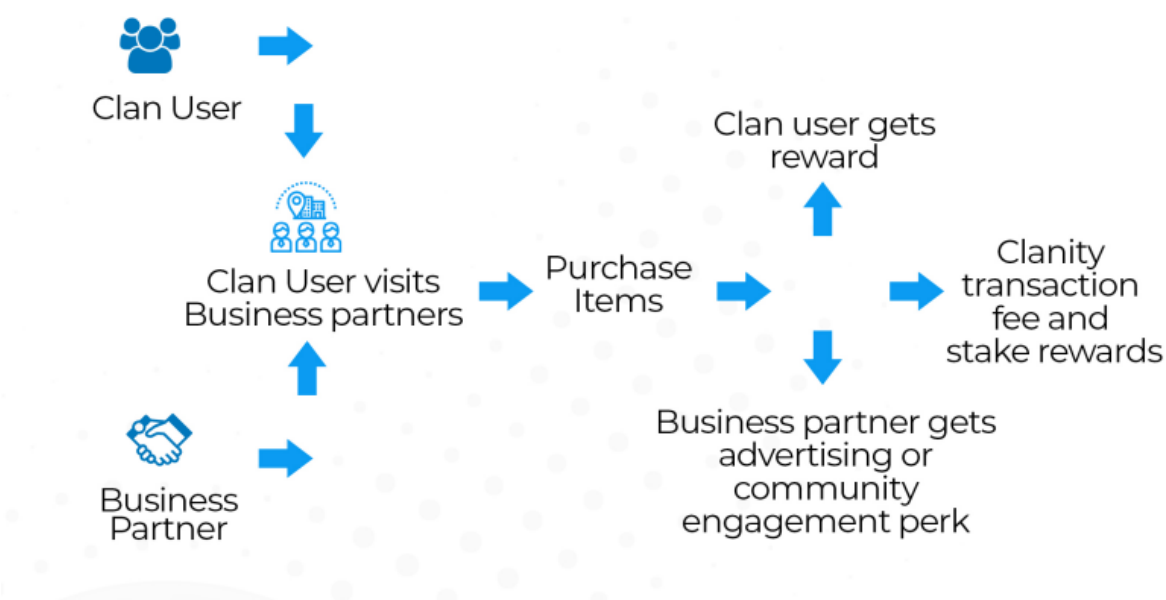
Clan User

Clan User visits Business partners

Business Partner

Purchase Items

Clan user gets reward

Clanity transaction fee and stake rewards

Business partner gets advertising or community engagement perk